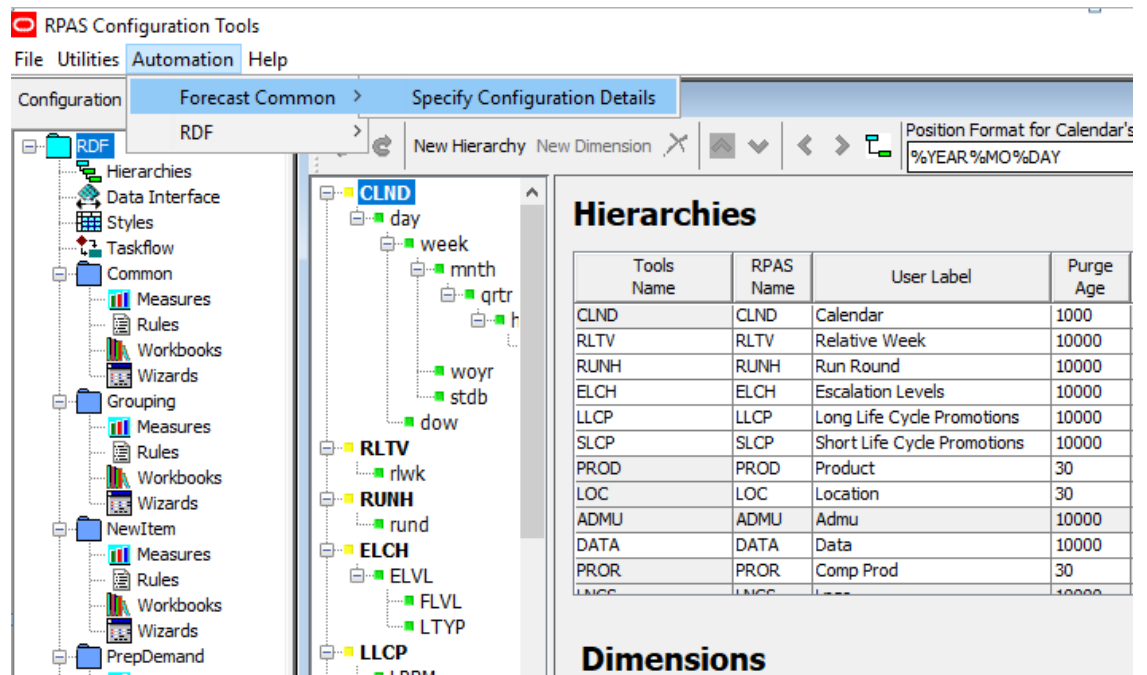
RPAS Configuration Tools

File Utilities Automation Help

Configuration

Forecast Common >
RDF >

Specify Configuration Details

RDF
Hierarchies
Data Interface
Styles
Taskflow
Common
Measures
Rules
Workbooks
Wizards
Grouping
Measures
Rules
Workbooks
Wizards
NewItem
Measures
Rules
Workbooks
Wizards
PrepDemand

New Hierarchy New Dimension

Position Format for Calendar's
%YEAR%MO%DAY

CLND
day
week
mnth
qrtr
h
woyr
stdb
dow
RLTV
rlwk
RUNH
rund
ELCH
ELVL
FLVL
LTYP
LLCP

Hierarchies

| Tools Name | RPAS Name | User Label | Purge Age |
|---|---|---|---|
| CLND | CLND | Calendar | 1000 |
| RLTV | RLTV | Relative Week | 10000 |
| RUNH | RUNH | Run Round | 10000 |
| ELCH | ELCH | Escalation Levels | 10000 |
| LLCP | LLCP | Long Life Cycle Promotions | 10000 |
| SLCP | SLCP | Short Life Cycle Promotions | 10000 |
| PROD | PROD | Product | 30 |
| LOC | LOC | Location | 30 |
| ADMU | ADMU | Admu | 10000 |
| DATA | DATA | Data | 10000 |
| PROR | PROR | Comp Prod | 30 |
| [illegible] | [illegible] | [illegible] | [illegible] |

Dimensions